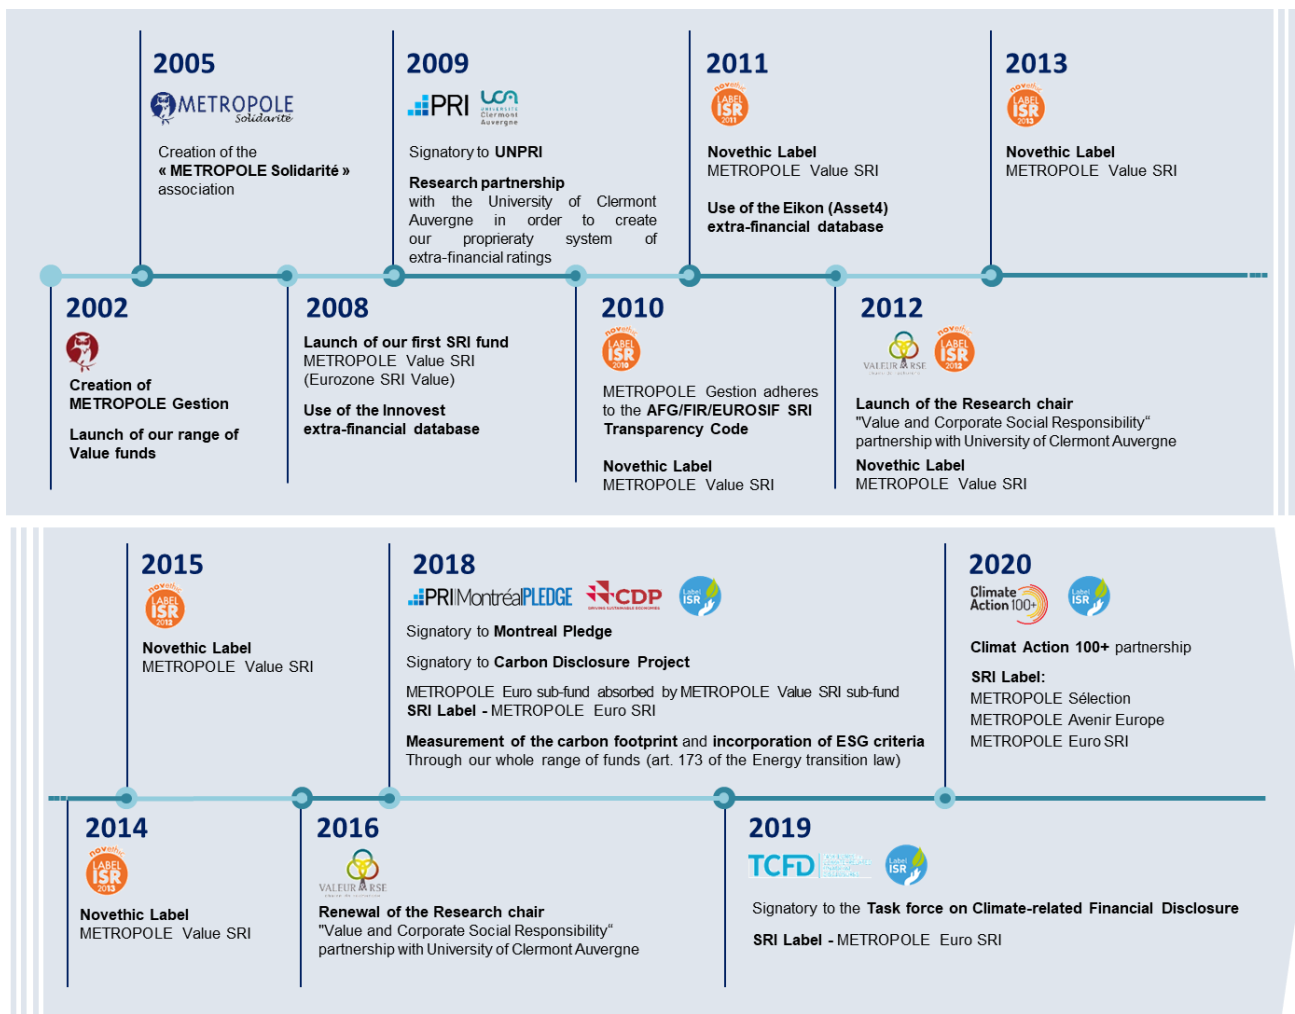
2005

METROPOLE Solidarité

Creation of the « METROPOLE Solidarité » association

2009

PRI

UCA Université Clermont Auvergne

Signatory to UNPRI

Research partnership with the University of Clermont Auvergne in order to create our proprieraty system of extra-financial ratings

2011

novethic LABEL ISR 2011

Novethic Label
METROPOLE Value SRI

Use of the Eikon (Asset4) extra-financial database

2013

novethic LABEL ISR 2013

Novethic Label
METROPOLE Value SRI

2002

Creation of METROPOLE Gestion

Launch of our range of Value funds

2008

Launch of our first SRI fund
METROPOLE Value SRI (Eurozone SRI Value)

Use of the Innovest extra-financial database

2010

novethic LABEL ISR 2010

METROPOLE Gestion adheres to the AFG/FIR/EUROSIF SRI Transparency Code

Novethic Label
METROPOLE Value SRI

2012

VALEUR & RSE

novethic LABEL ISR 2012

Launch of the Research chair
"Value and Corporate Social Responsibility" partnership with University of Clermont Auvergne

Novethic Label
METROPOLE Value SRI

2015

novethic LABEL ISR 2015

Novethic Label
METROPOLE Value SRI

2018

PRI Montréal PLEDGE CDP Label ISR

Signatory to Montreal Pledge

Signatory to Carbon Disclosure Project

METROPOLE Euro sub-fund absorbed by METROPOLE Value SRI sub-fund
SRI Label - METROPOLE Euro SRI

Measurement of the carbon footprint and incorporation of ESG criteria
Through our whole range of funds (art. 173 of the Energy transition law)

2020

Climate Action 100+ Label ISR

Climat Action 100+ partnership

SRI Label:
METROPOLE Sélection
METROPOLE Avenir Europe
METROPOLE Euro SRI

2014

novethic LABEL ISR 2013

Novethic Label
METROPOLE Value SRI

2016

VALEUR & RSE

Renewal of the Research chair
"Value and Corporate Social Responsibility" partnership with University of Clermont Auvergne

2019

TCFD Label ISR

Signatory to the Task force on Climate-related Financial Disclosure

SRI Label - METROPOLE Euro SRI